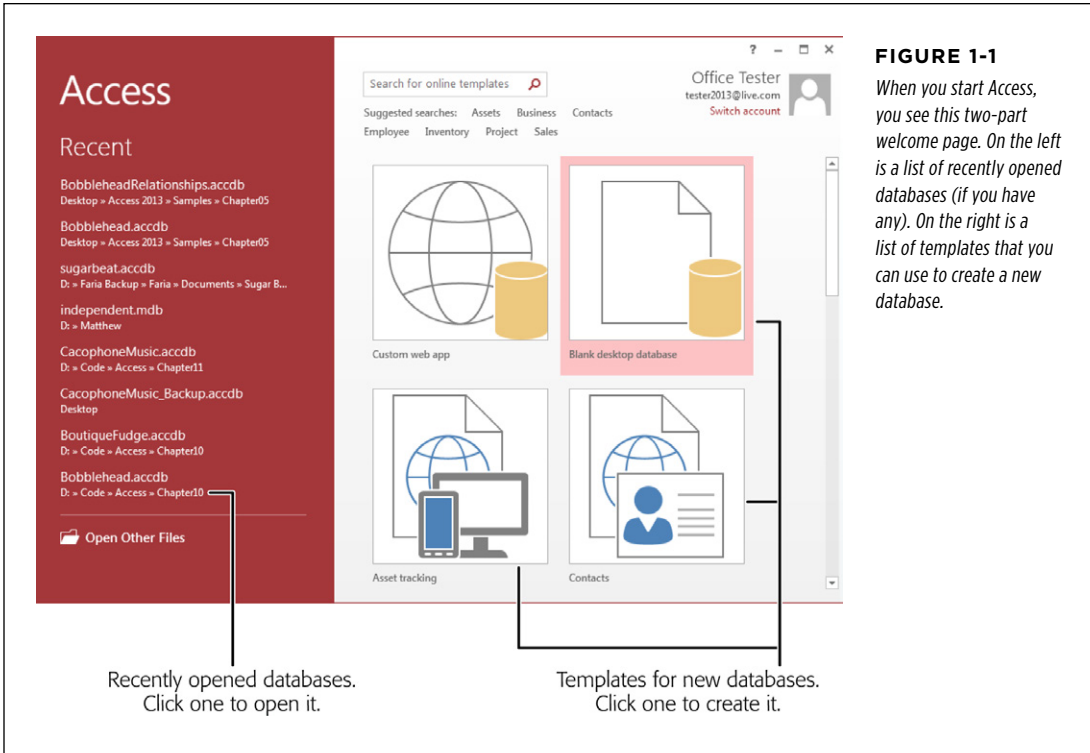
Access

Recent

BobbleheadRelationships.accdb
Desktop » Access 2013 » Samples » Chapter05

Bobblehead.accdb
Desktop » Access 2013 » Samples » Chapter05

sugarbeat.accdb
D: » Faria Backup » Faria » Documents » Sugar B...

independent.mdb
D: » Matthew

CacophoneMusic.accdb
D: » Code » Access » Chapter11

CacophoneMusic_Backup.accdb
Desktop

BoutiqueFudge.accdb
D: » Code » Access » Chapter10

Bobblehead.accdb
D: » Code » Access » Chapter10

Open Other Files

? – □ ×

Search for online templates

Office Tester
tester2013@live.com
Switch account

Suggested searches: Assets Business Contacts
Employee Inventory Project Sales

Custom web app

Blank desktop database

Asset tracking

Contacts

Recently opened databases. Click one to open it.

Templates for new databases. Click one to create it.

FIGURE 1-1

When you start Access, you see this two-part welcome page. On the left is a list of recently opened databases (if you have any). On the right is a list of templates that you can use to create a new database.